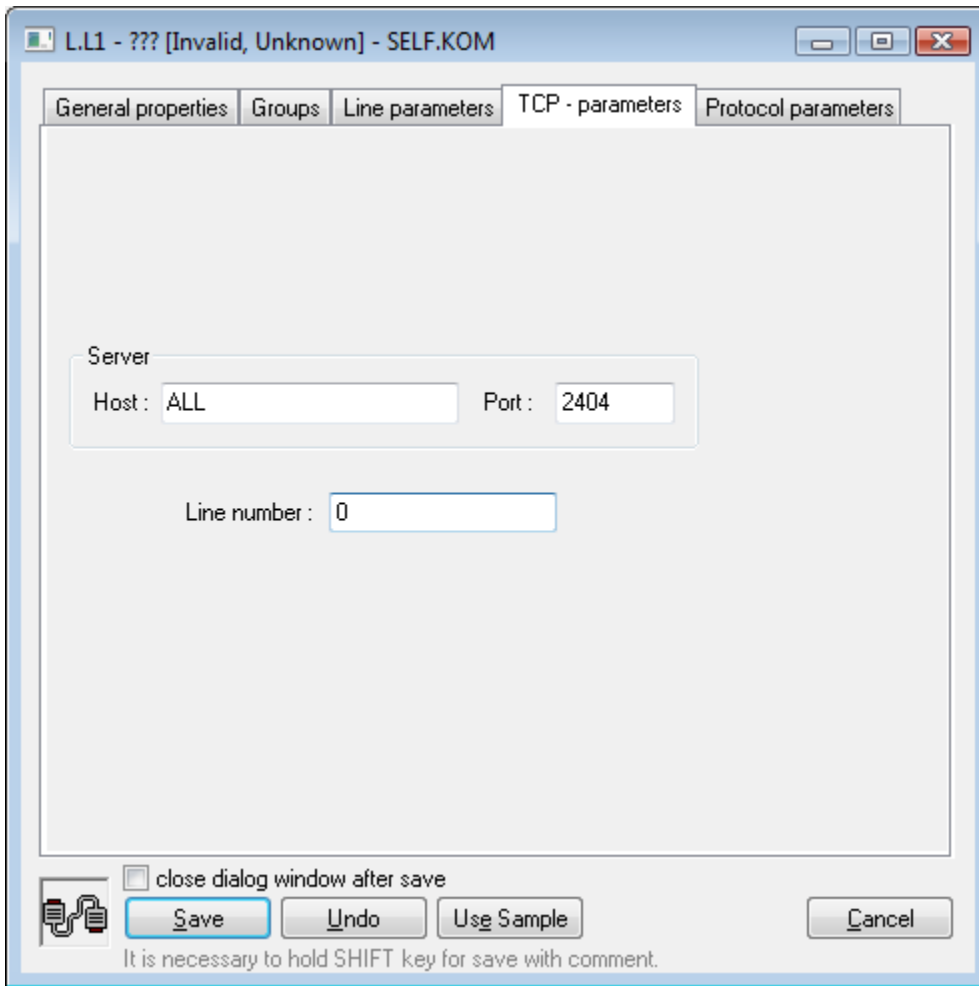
L.L1 - ??? [Invalid, Unknown] - SELF.KOM

General properties | Groups | Line parameters | TCP - parameters | Protocol parameters

Server
Host : ALL
Port : 2404

Line number : 0

close dialog window after save

Save
Undo
Use Sample
Cancel

It is necessary to hold SHIFT key for save with comment.